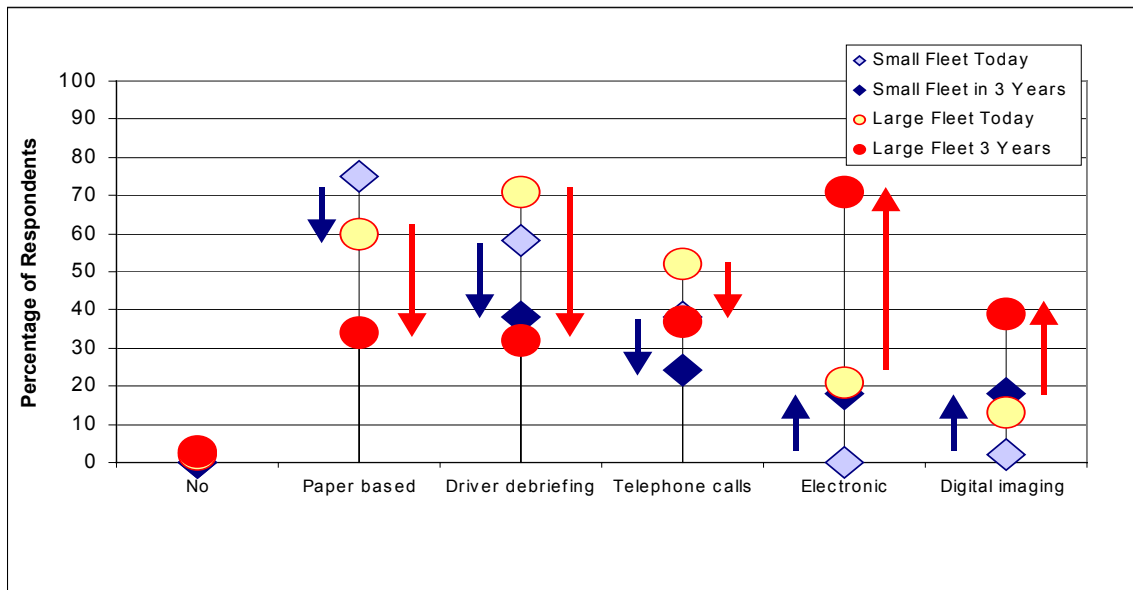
Small Fleet Today
Small Fleet in 3 Years
Large Fleet Today
Large Fleet 3 Years

Percentage of Respondents

100
90
80
70
60
50
40
30
20
10
0

No
Paper based
Driver debriefing
Telephone calls
Electronic
Digital imaging